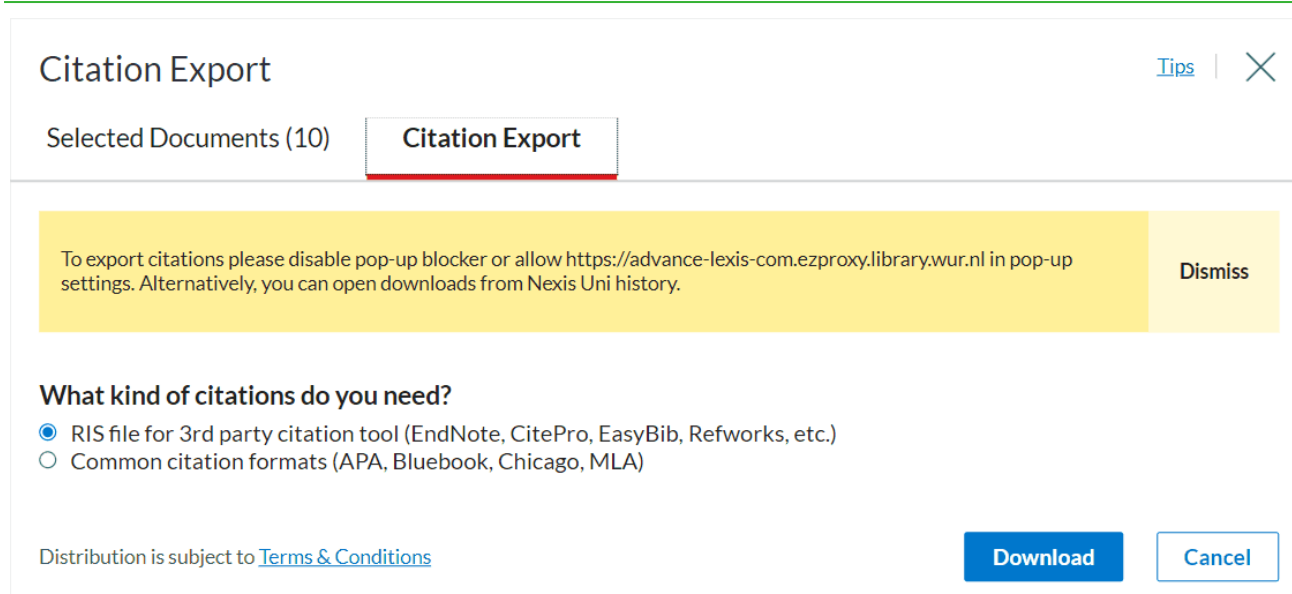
Citation Export

Tips

Selected Documents (10)

Citation Export

To export citations please disable pop-up blocker or allow https://advance-lexis-com.ezproxy.library.wur.nl in pop-up settings. Alternatively, you can open downloads from Nexis Uni history.

Dismiss

What kind of citations do you need?

RIS file for 3rd party citation tool (EndNote, CitePro, EasyBib, Refworks, etc.)

Common citation formats (APA, Bluebook, Chicago, MLA)

Distribution is subject to Terms & Conditions

Download

Cancel